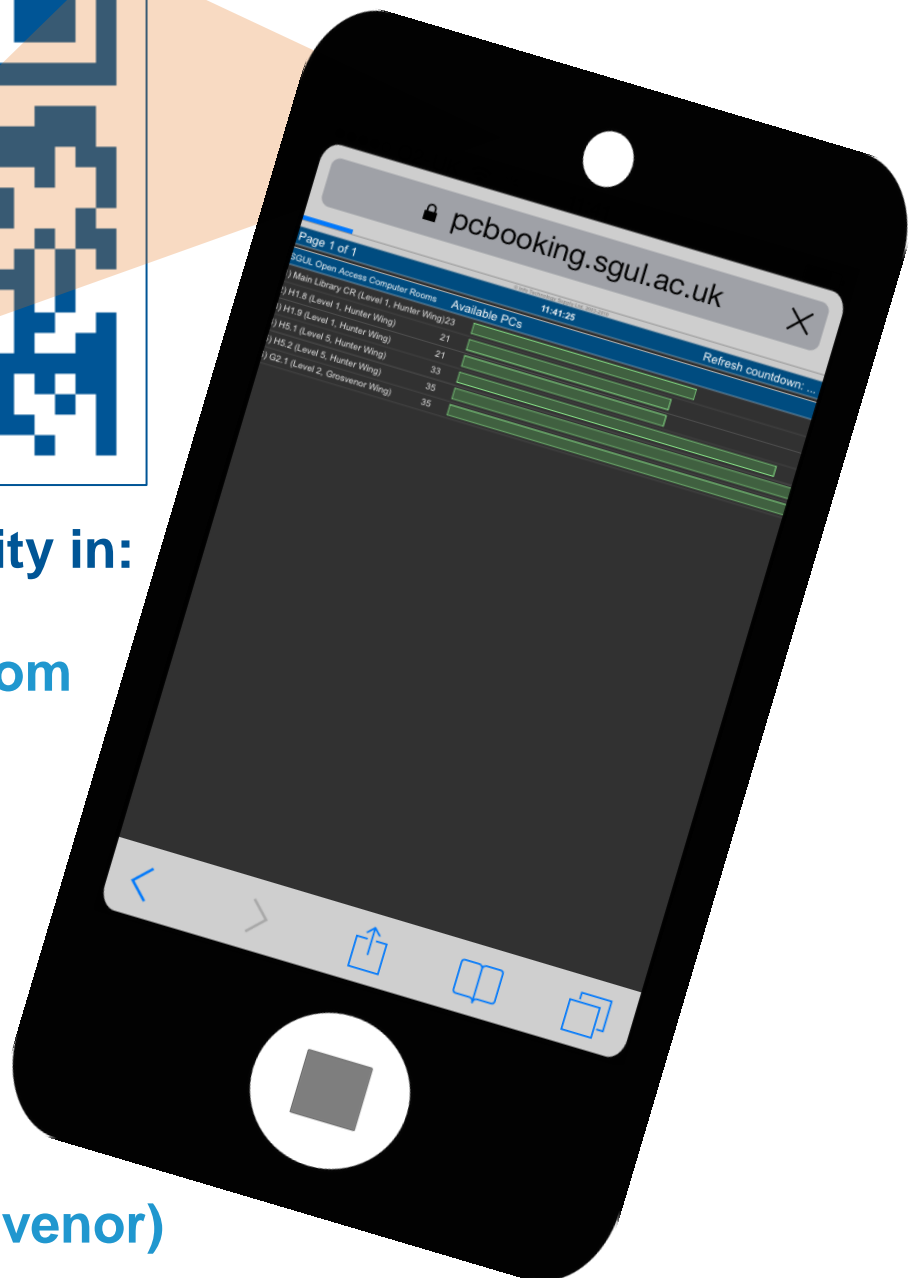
ity in:

om

venor)

pcbooking.sgul.ac.uk

Page 1 of 1

SGUL Open Access Computer Rooms

11:41:25

Refresh countdown: ...

Available PCs

| | |
|---|---|
| ) Main Library CR (Level 1, Hunter Wing) | 23 |
| ) H1.8 (Level 1, Hunter Wing) | 21 |
| ) H1.9 (Level 1, Hunter Wing) | 21 |
| ) H5.1 (Level 5, Hunter Wing) | 33 |
| ) H5.2 (Level 5, Hunter Wing) | 35 |
| ) G2.1 (Level 2, Grosvenor Wing) | 35 |